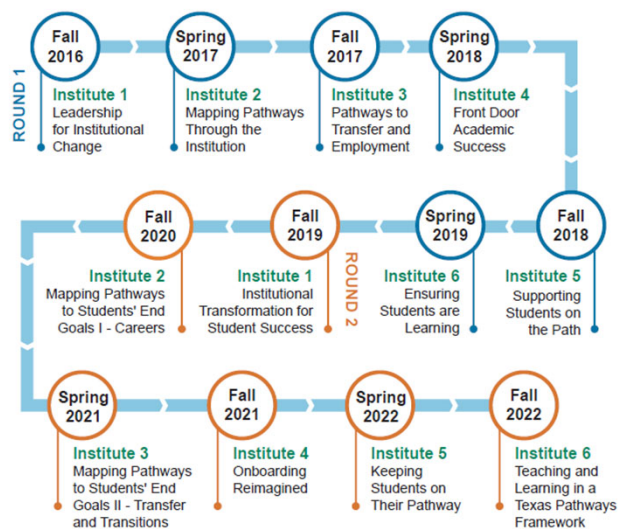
ROUND 1

Fall 2016
Institute 1
Leadership for Institutional Change

Spring 2017
Institute 2
Mapping Pathways Through the Institution

Fall 2017
Institute 3
Pathways to Transfer and Employment

Spring 2018
Institute 4
Front Door Academic Success

Fall 2018
Institute 5
Supporting Students on the Path

Spring 2019
Institute 6
Ensuring Students are Learning

ROUND 2

Fall 2019
Institute 1
Institutional Transformation for Student Success

Fall 2020
Institute 2
Mapping Pathways to Students' End Goals I - Careers

Spring 2021
Institute 3
Mapping Pathways to Students' End Goals II - Transfer and Transitions

Fall 2021
Institute 4
Onboarding Reimagined

Spring 2022
Institute 5
Keeping Students on Their Pathway

Fall 2022
Institute 6
Teaching and Learning in a Texas Pathways Framework